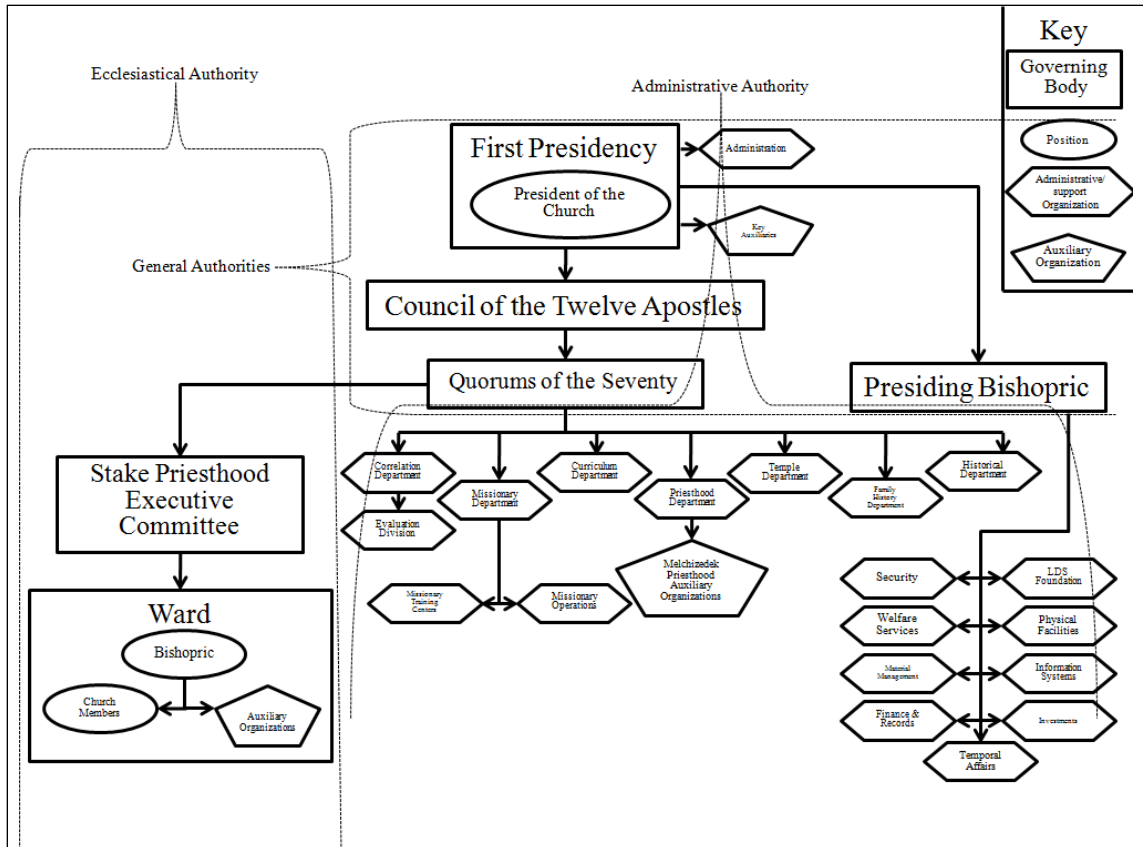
Key

Governing Body

Position

Administrative/ support Organization

Auxiliary Organization

Ecclesiastical Authority

Administrative Authority

General Authorities

First Presidency

President of the Church

Administration

Key Auxiliaries

Council of the Twelve Apostles

Quorums of the Seventy

Presiding Bishopric

Stake Priesthood Executive Committee

Ward

Bishopric

Church Members

Auxiliary Organizations

Correlation Department

Evaluation Division

Missionary Department

Curriculum Department

Priesthood Department

Temple Department

Family History Department

Historical Department

Melchizedek Priesthood Auxiliary Organizations

Missionary Training Centers

Missionary Operations

Security

LDS Foundation

Welfare Services

Physical Facilities

Material Management

Information Systems

Finance & Records

Investments

Temporal Affairs